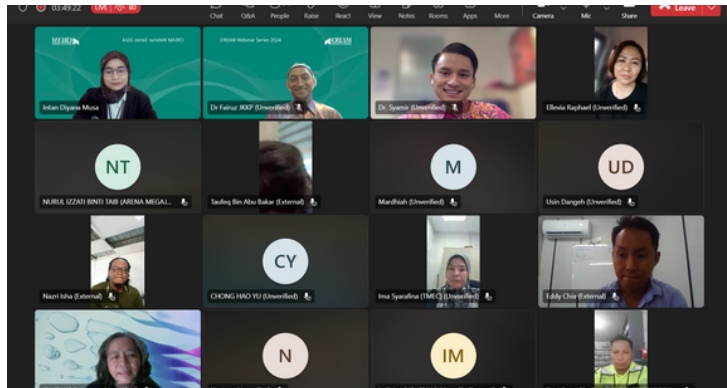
03:49:22 LIVE

Chat Q&A People Raise React View Notes Rooms Apps More Camera Mic Share Leave

MGRO

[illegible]

Intan Diyana Musa

CREAM Webinar Series 2024

CREAM

Dr Fairuz JKKP (Unverified)

Dr. Syamir (Unverified)

Ellevia Raphael (Unverified)

NT

NURUL IZZATI BINTI TAIB (ARENA MEGAJ...

Taufeq Bin Abu Bakar (External)

M

Mardhiah (Unverified)

UD

Usin Dangeh (Unverified)

Nazri Isha (External)

CY

CHONG HAO YU (Unverified)

Ima Syarafina (TMEC) (Unverified)

Eddy Chia (External)

N

IM